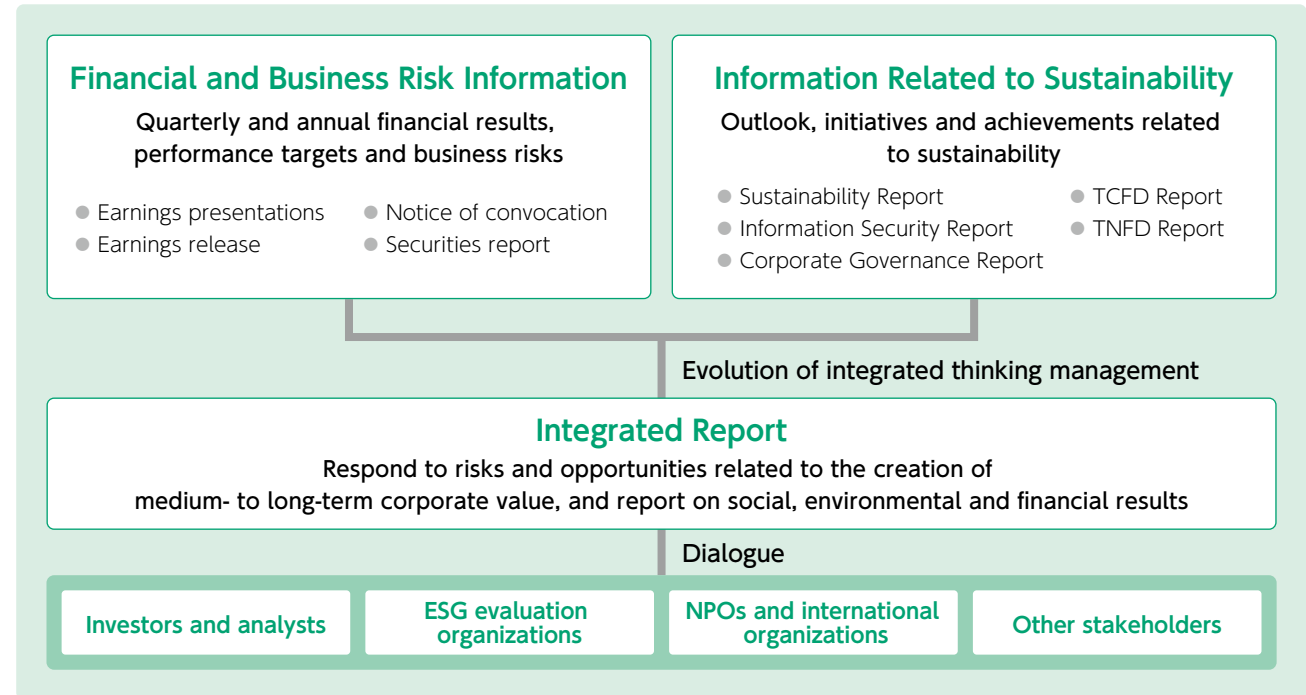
Financial and Business Risk Information

Quarterly and annual financial results, performance targets and business risks

● Earnings presentations
● Earnings release
● Notice of convocation
● Securities report

Information Related to Sustainability

Outlook, initiatives and achievements related to sustainability

● Sustainability Report
● Information Security Report
● Corporate Governance Report
● TCFD Report
● TNFD Report

Evolution of integrated thinking management

Integrated Report

Respond to risks and opportunities related to the creation of medium- to long-term corporate value, and report on social, environmental and financial results

Dialogue

Investors and analysts

ESG evaluation organizations

NPOs and international organizations

Other stakeholders